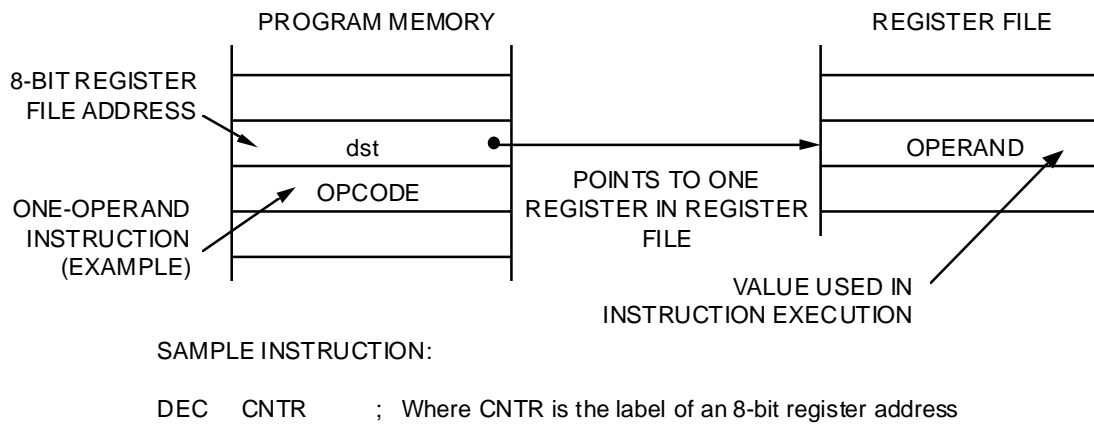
PROGRAM MEMORY

REGISTER FILE

8-BIT REGISTER FILE ADDRESS

dst

OPCODE

ONE-OPERAND INSTRUCTION (EXAMPLE)

POINTS TO ONE REGISTER IN REGISTER FILE

OPERAND

VALUE USED IN INSTRUCTION EXECUTION

SAMPLE INSTRUCTION:

DEC CNTR ; Where CNTR is the label of an 8-bit register address